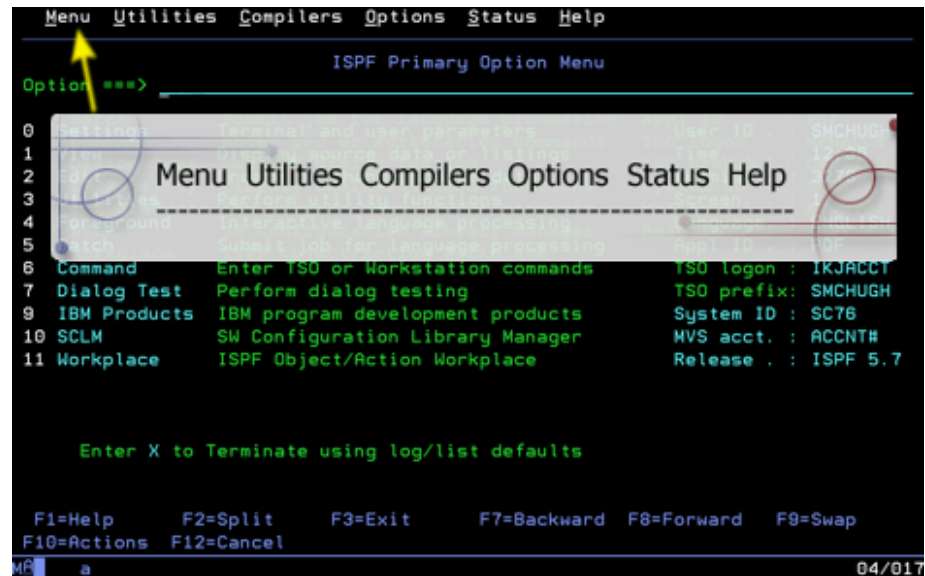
Menu Utilities Compilers Options Status Help

ISPF Primary Option Menu

Option ===> 

0 Settings Terminal and user parameters User ID : SMCHUGH
1 View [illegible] source data or listings Time . : 12:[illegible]
2 Ed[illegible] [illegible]
3 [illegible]ities Perform utility functions Screen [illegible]
4 Foreground Interactive language processing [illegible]
5 Batch Submit job for language processing Appl ID . : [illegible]DF

Menu Utilities Compilers Options Status Help

6 Command Enter TSO or Workstation commands TSO logon : IKJACCT
7 Dialog Test Perform dialog testing TSO prefix: SMCHUGH
9 IBM Products IBM program development products System ID : SC76
10 SCLM SW Configuration Library Manager MVS acct. : ACCNT#
11 Workplace ISPF Object/Action Workplace Release . : ISPF 5.7

Enter X to Terminate using log/list defaults

F1=Help F2=Split F3=Exit F7=Backward F8=Forward F9=Swap
F10=Actions F12=Cancel
M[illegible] a 04/017